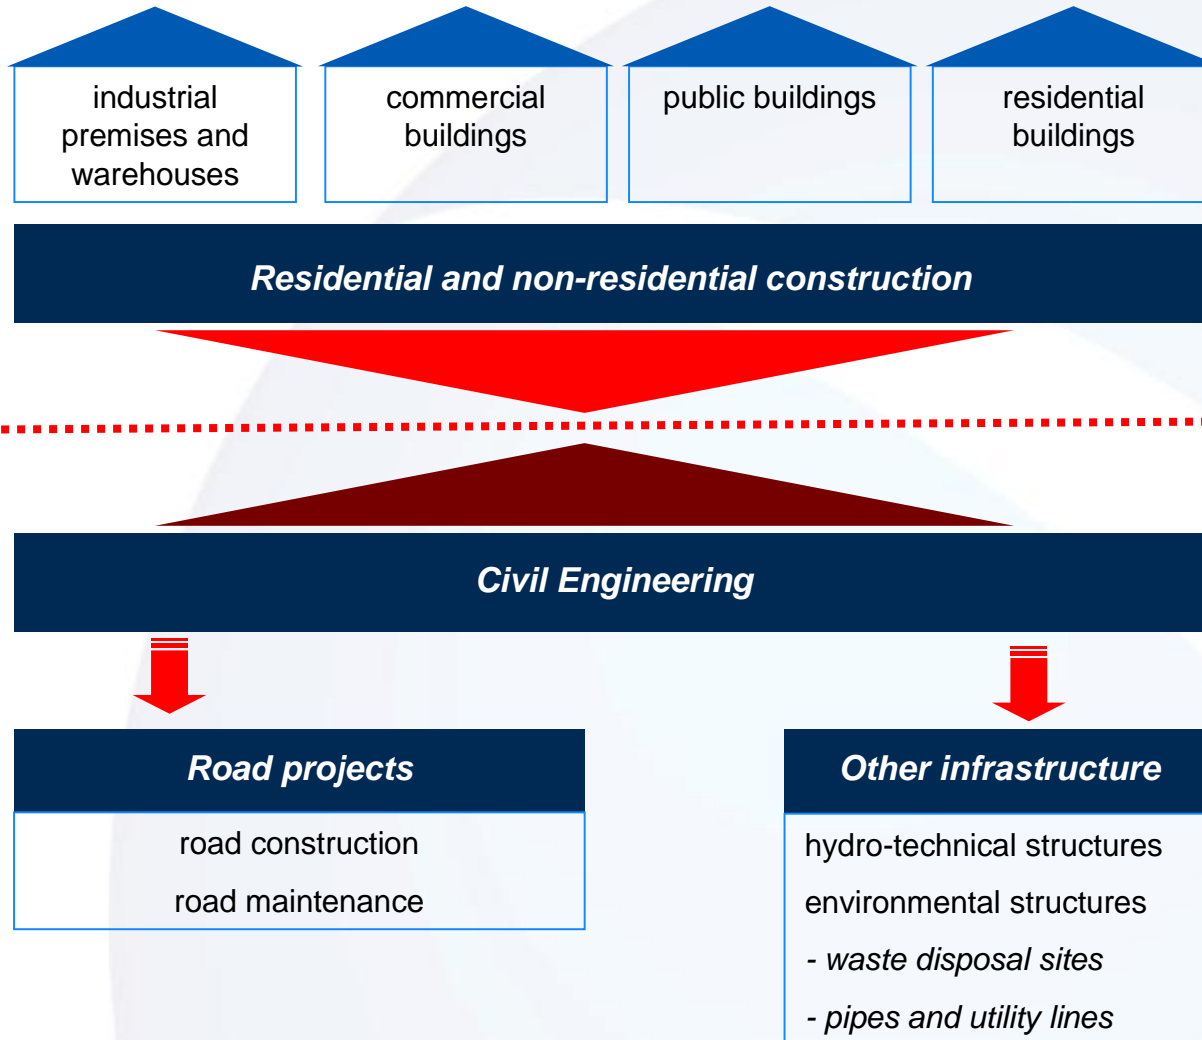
industrial premises and warehouses

commercial buildings

public buildings

residential buildings

*Residential and non-residential construction*

*Civil Engineering*

*Road projects*

road construction

road maintenance

*Other infrastructure*

hydro-technical structures

environmental structures

*- waste disposal sites*

*- pipes and utility lines*